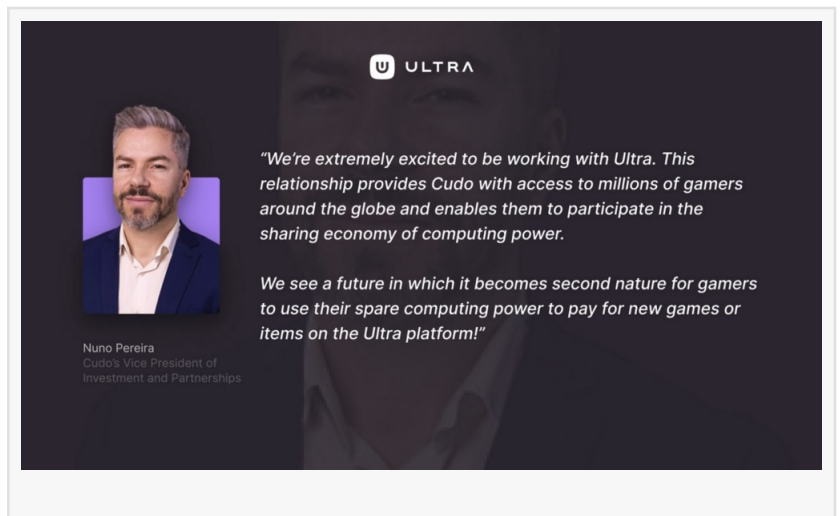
ULTRA

“We’re extremely excited to be working with Ultra. This relationship provides Cudo with access to millions of gamers around the globe and enables them to participate in the sharing economy of computing power.

We see a future in which it becomes second nature for gamers to use their spare computing power to pay for new games or items on the Ultra platform!”

Nuno Pereira
Cudo’s Vice President of Investment and Partnerships